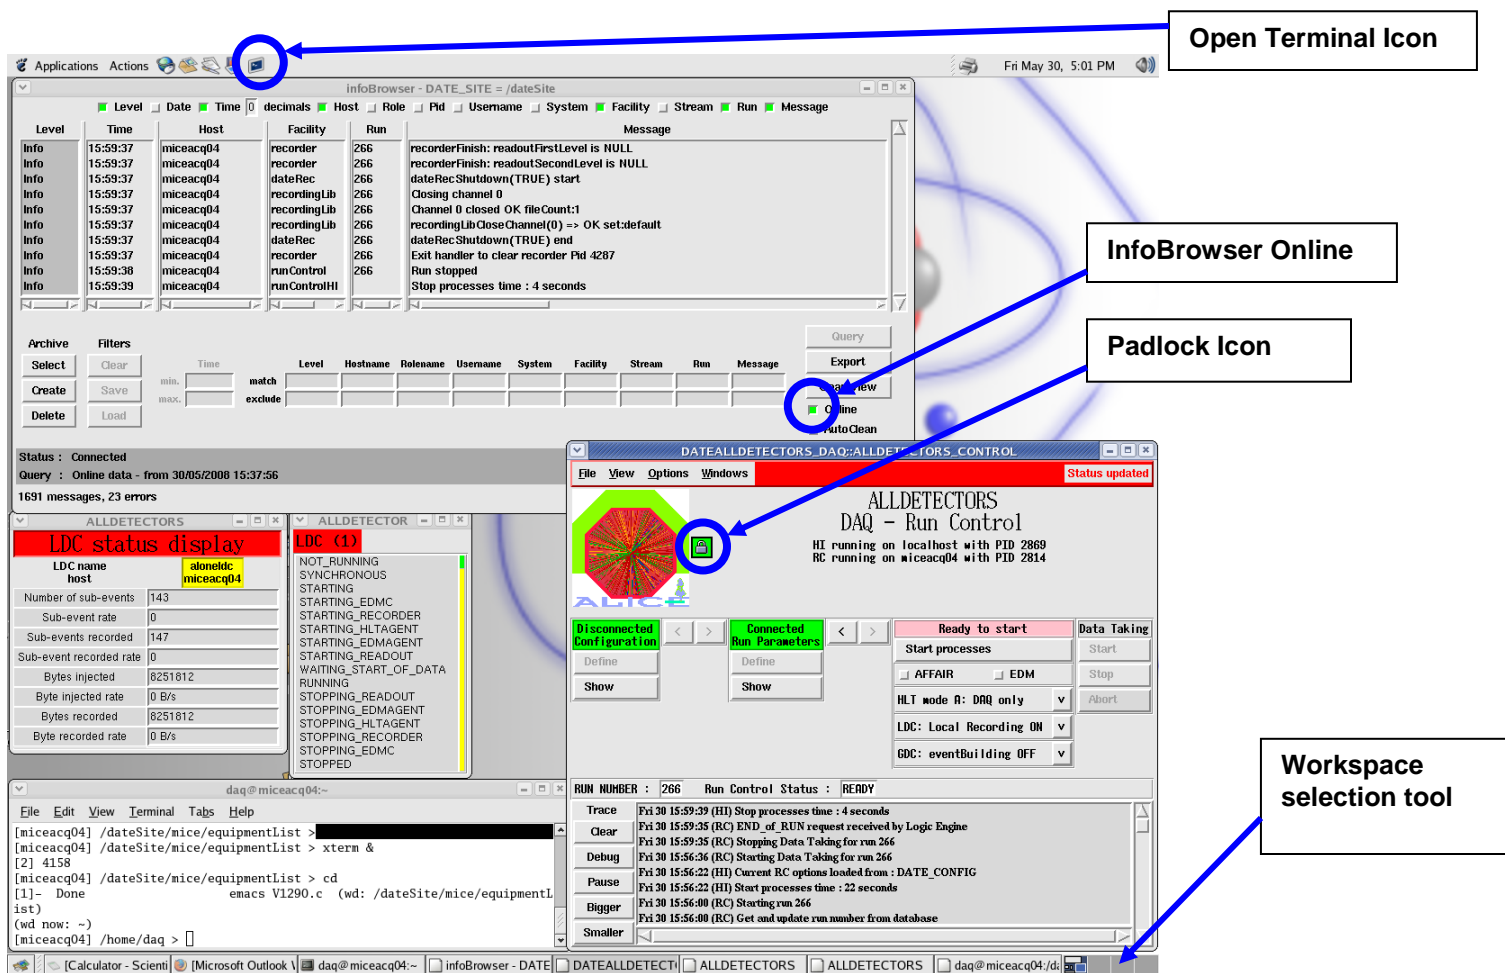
Open Terminal Icon

Applications Actions

Fri May 30, 5:01 PM

infoBrowser - DATE_SITE = /dateSite

Level Date Time 0 decimals Host Role Pid Username System Facility Stream Run Message

| Level | Time | Host | Facility | Run | Message |
|---|---|---|---|---|---|
| Info | 15:59:37 | miceacq04 | recorder | 266 | recorderFinish: readoutFirstLevel is NULL |
| Info | 15:59:37 | miceacq04 | recorder | 266 | recorderFinish: readoutSecondLevel is NULL |
| Info | 15:59:37 | miceacq04 | dateRec | 266 | dateRecShutdown(TRUE) start |
| Info | 15:59:37 | miceacq04 | recordingLib | 266 | Closing channel 0 |
| Info | 15:59:37 | miceacq04 | recordingLib | 266 | Channel 0 closed OK fileCount:1 |
| Info | 15:59:37 | miceacq04 | recordingLib | 266 | recordingLibCloseChannel(0) => OK set:default |
| Info | 15:59:37 | miceacq04 | dateRec | 266 | dateRecShutdown(TRUE) end |
| Info | 15:59:37 | miceacq04 | recorder | 266 | Exit handler to clear recorder Pid 4287 |
| Info | 15:59:38 | miceacq04 | runControl | 266 | Run stopped |
| Info | 15:59:39 | miceacq04 | runControlHI | | Stop processes time : 4 seconds |

InfoBrowser Online

Archive Filters
Select Clear
Create Save
Delete Load

Time Level Hostname Rolename Username System Facility Stream Run Message
min. max. match exclude

Query
Export
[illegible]iew
Online
AutoClean

Padlock Icon

Status : Connected
Query : Online data - from 30/05/2008 15:37:56
1691 messages, 23 errors

ALLDETECTORS
LDC status display
LDC name host aloneldc miceacq04

| Number of sub-events | 143 |
|---|---|
| Sub-event rate | 0 |
| Sub-events recorded | 147 |
| Sub-event recorded rate | 0 |
| Bytes injected | 8251812 |
| Byte injected rate | 0 B/s |
| Bytes recorded | 8251812 |
| Byte recorded rate | 0 B/s |

ALLDETECTOR
LDC (1)
NOT_RUNNING
SYNCHRONOUS
STARTING
STARTING_EDMC
STARTING_RECORDER
STARTING_HLTAGENT
STARTING_EDMAGENT
STARTING_READOUT
WAITING_START_OF_DATA
RUNNING
STOPPING_READOUT
STOPPING_EDMAGENT
STOPPING_HLTAGENT
STOPPING_RECORDER
STOPPING_EDMC
STOPPED

DATEALLDETECTORS_DAQ::ALLDETECTORS_CONTROL
File View Options Windows Status updated
ALLDETECTORS
DAQ - Run Control
HI running on localhost with PID 2869
RC running on miceacq04 with PID 2814
ALICE

Disconnected Configuration
Define
Show
Connected Run Parameters
Define
Show
Ready to start
Start processes
AFFAIR EDM
HLT mode A: DAQ only
LDC: Local Recording ON
GDC: eventBuilding OFF
Data Taking
Start
Stop
Abort

RUN NUMBER : 266 Run Control Status : READY
Trace
Clear
Debug
Pause
Bigger
Smaller
Fri 30 15:59:39 (HI) Stop processes time : 4 seconds
Fri 30 15:59:35 (RC) END_of_RUN request received by Logic Engine
Fri 30 15:59:35 (RC) Stopping Data Taking for run 266
Fri 30 15:56:36 (RC) Starting Data Taking for run 266
Fri 30 15:56:22 (HI) Current RC options loaded from : DATE_CONFIG
Fri 30 15:56:22 (HI) Start processes time : 22 seconds
Fri 30 15:56:00 (RC) Starting run 266
Fri 30 15:56:00 (RC) Get and update run number from database

Workspace selection tool

daq@miceacq04:~
File Edit View Terminal Tabs Help
[miceacq04] /dateSite/mice/equipmentList >
[miceacq04] /dateSite/mice/equipmentList > xterm &
[2] 4158
[miceacq04] /dateSite/mice/equipmentList > cd
[1]- Done emacs V1290.c (wd: /dateSite/mice/equipmentList)
(wd now: ~)
[miceacq04] /home/daq >

[Calculator - Scienti [Microsoft Outlook \ daq@miceacq04:~ infoBrowser - DATE DATEALLDETECT ALLDETECTORS ALLDETECTORS daq@miceacq04:/d